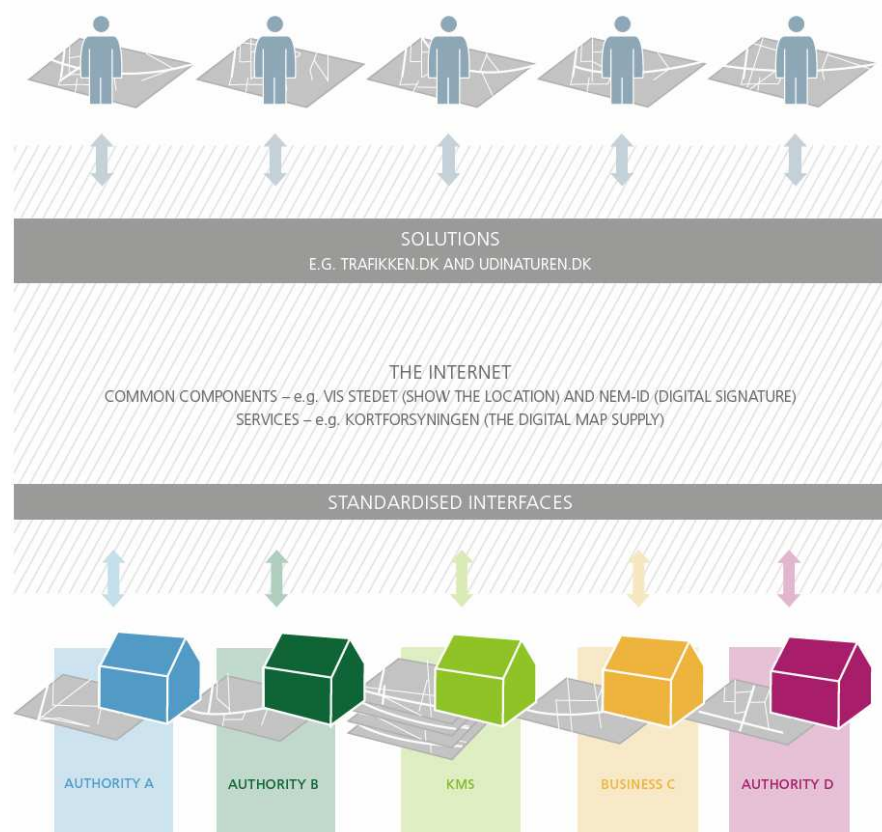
SOLUTIONS
E.G. TRAFIKKEN.DK AND UDINATUREN.DK

THE INTERNET
COMMON COMPONENTS – e.g. VIS STEDET (SHOW THE LOCATION) AND NEM-ID (DIGITAL SIGNATURE)
SERVICES – e.g. KORTFORSYNINGEN (THE DIGITAL MAP SUPPLY)

STANDARDISED INTERFACES

AUTHORITY A

AUTHORITY B

KMS

BUSINESS C

AUTHORITY D